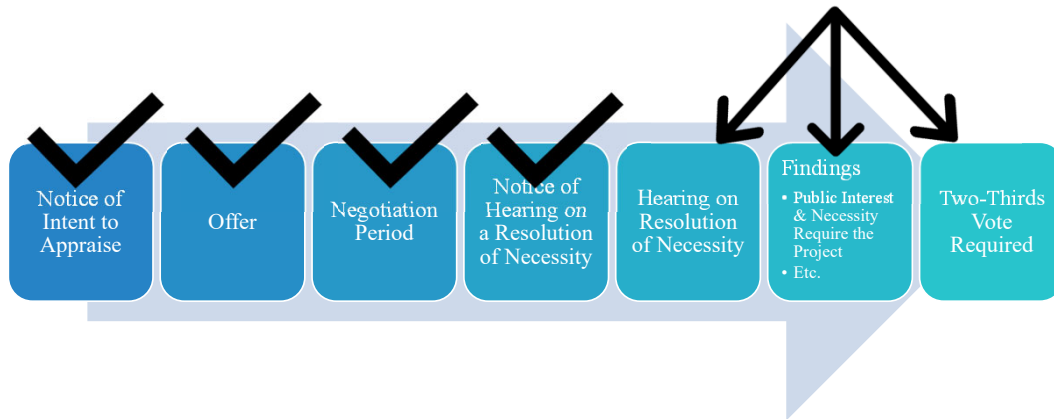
Notice of Intent to Appraise

Offer

Negotiation Period

Notice of Hearing *on* a Resolution of Necessity

Hearing on Resolution of Necessity

Findings
- **Public Interest** & Necessity Require the Project
- Etc.

Two-Thirds Vote Required